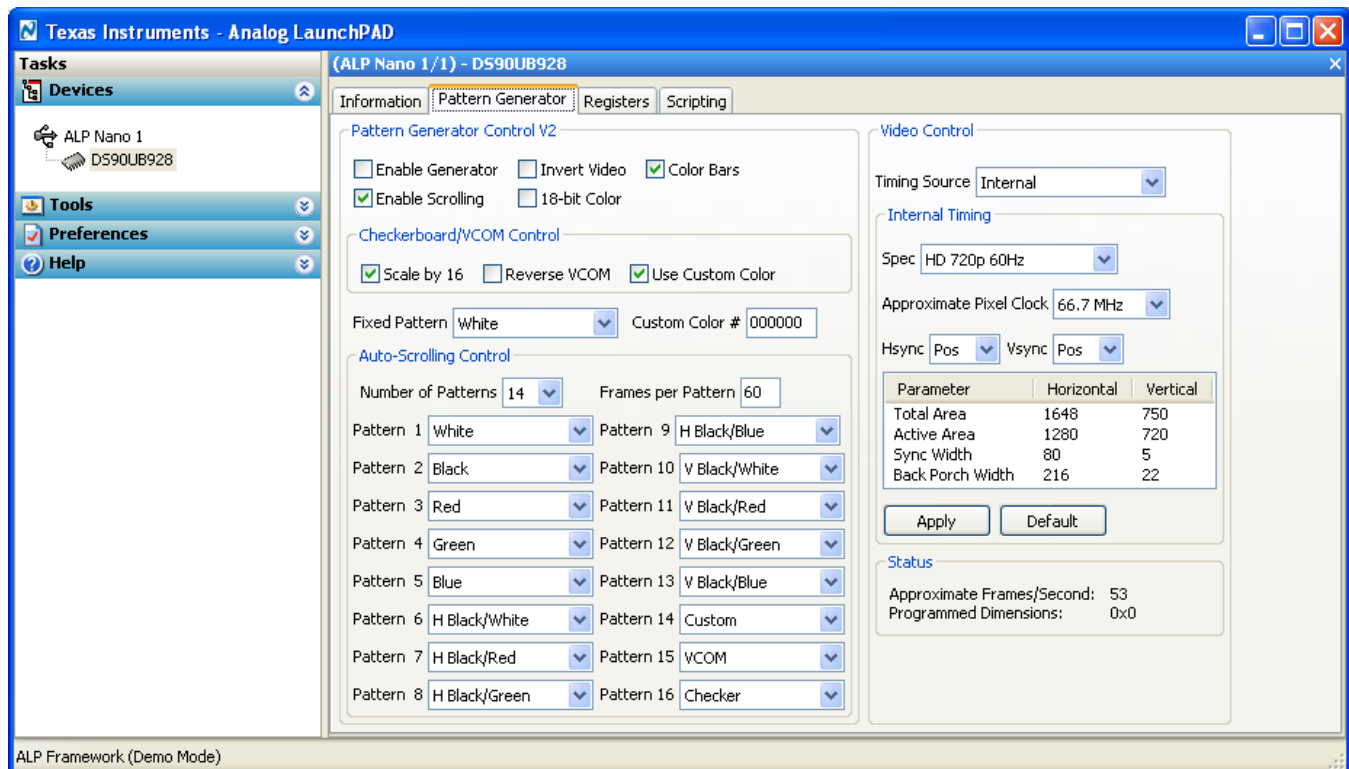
Texas Instruments - Analog LaunchPAD

Tasks
Devices
ALP Nano 1
DS90UB928
Tools
Preferences
Help

(ALP Nano 1/1) - DS90UB928
Information | Pattern Generator | Registers | Scripting

Pattern Generator Control V2
Enable Generator
Invert Video
Color Bars
Enable Scrolling
18-bit Color

Checkerboard/VCOM Control
Scale by 16
Reverse VCOM
Use Custom Color

Fixed Pattern White
Custom Color # 000000

Auto-Scrolling Control
Number of Patterns 14
Frames per Pattern 60

Pattern 1 White
Pattern 9 H Black/Blue
Pattern 2 Black
Pattern 10 V Black/White
Pattern 3 Red
Pattern 11 V Black/Red
Pattern 4 Green
Pattern 12 V Black/Green
Pattern 5 Blue
Pattern 13 V Black/Blue
Pattern 6 H Black/White
Pattern 14 Custom
Pattern 7 H Black/Red
Pattern 15 VCOM
Pattern 8 H Black/Green
Pattern 16 Checker

Video Control
Timing Source Internal
Internal Timing
Spec HD 720p 60Hz
Approximate Pixel Clock 66.7 MHz
Hsync Pos Vsync Pos

| Parameter | Horizontal | Vertical |
|---|---|---|
| Total Area | 1648 | 750 |
| Active Area | 1280 | 720 |
| Sync Width | 80 | 5 |
| Back Porch Width | 216 | 22 |

Apply
Default

Status
Approximate Frames/Second: 53
Programmed Dimensions: 0x0

ALP Framework (Demo Mode)